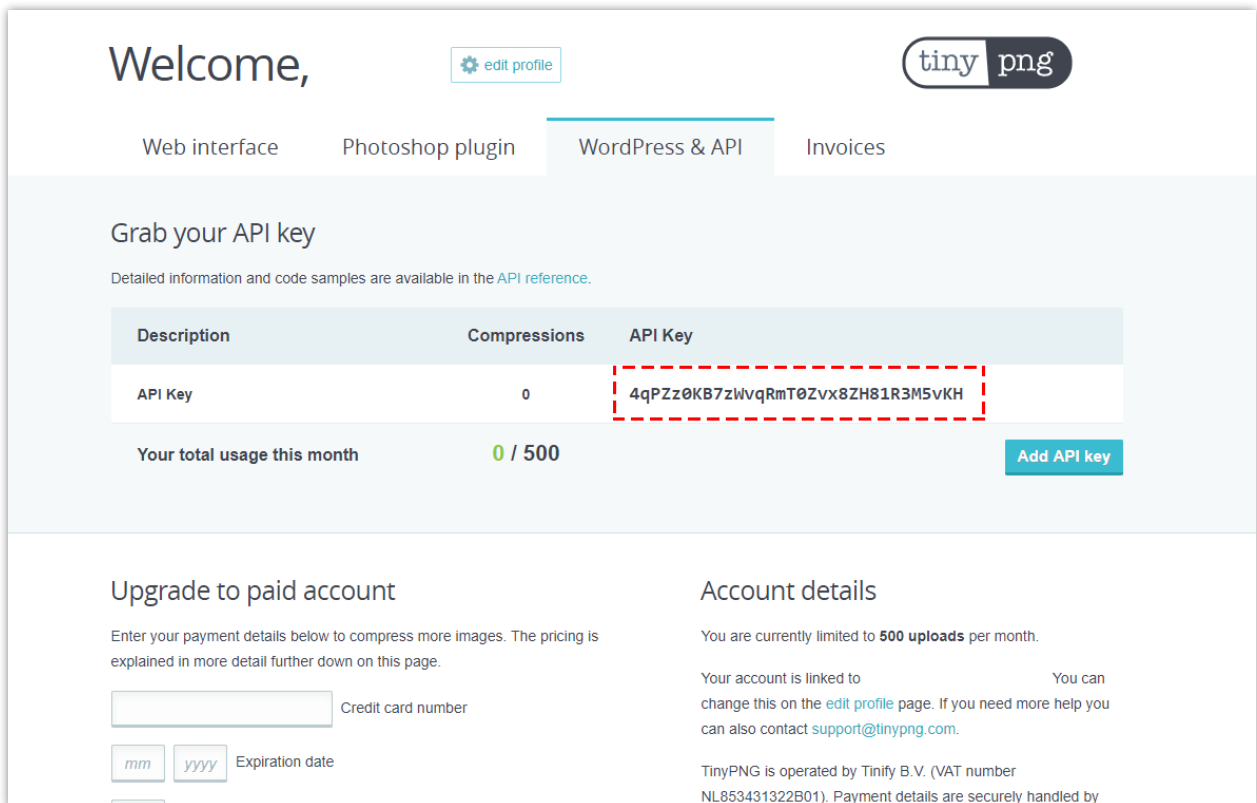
Welcome,

edit profile

tiny png

Web interface Photoshop plugin WordPress & API Invoices

Grab your API key

Detailed information and code samples are available in the API reference.

| Description | Compressions | API Key |
|---|---|---|
| API Key | 0 | 4qPZz0KB7zWvqRmT0Zvx8ZH81R3M5vKH |

Your total usage this month 0 / 500

Add API key

Upgrade to paid account

Enter your payment details below to compress more images. The pricing is explained in more detail further down on this page.

Credit card number

mm yyyy Expiration date

Account details

You are currently limited to 500 uploads per month.

Your account is linked to You can change this on the edit profile page. If you need more help you can also contact support@tinypng.com.

TinyPNG is operated by Tinify B.V. (VAT number NL853431322B01). Payment details are securely handled by